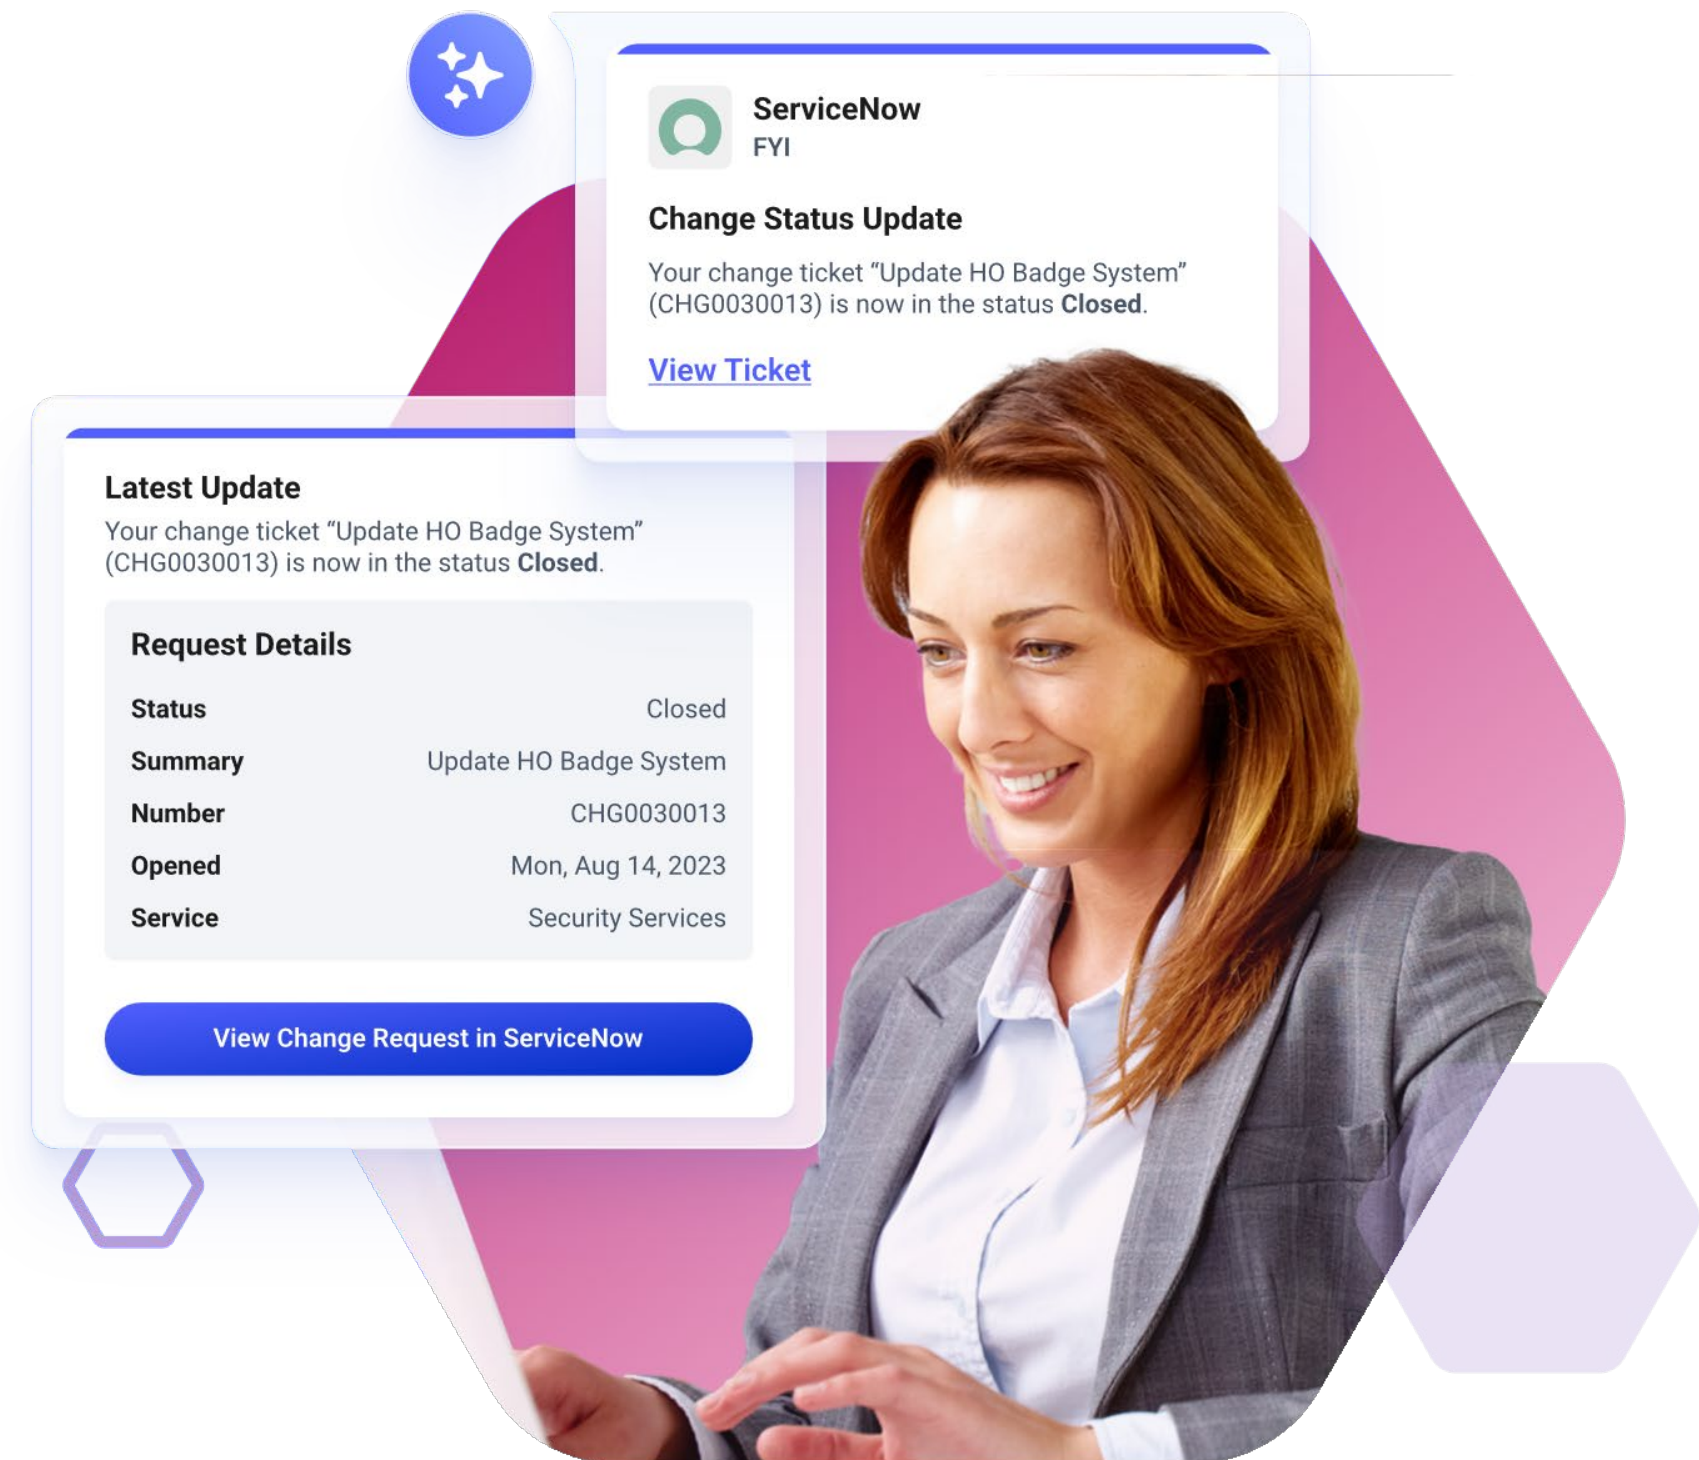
ServiceNow
FYI

Change Status Update

Your change ticket "Update HO Badge System" (CHG0030013) is now in the status Closed.

View Ticket

Latest Update

Your change ticket "Update HO Badge System" (CHG0030013) is now in the status Closed.

Request Details

| Status | Closed |
|---|---|
| Summary | Update HO Badge System |
| Number | CHG0030013 |
| Opened | Mon, Aug 14, 2023 |
| Service | Security Services |

View Change Request in ServiceNow